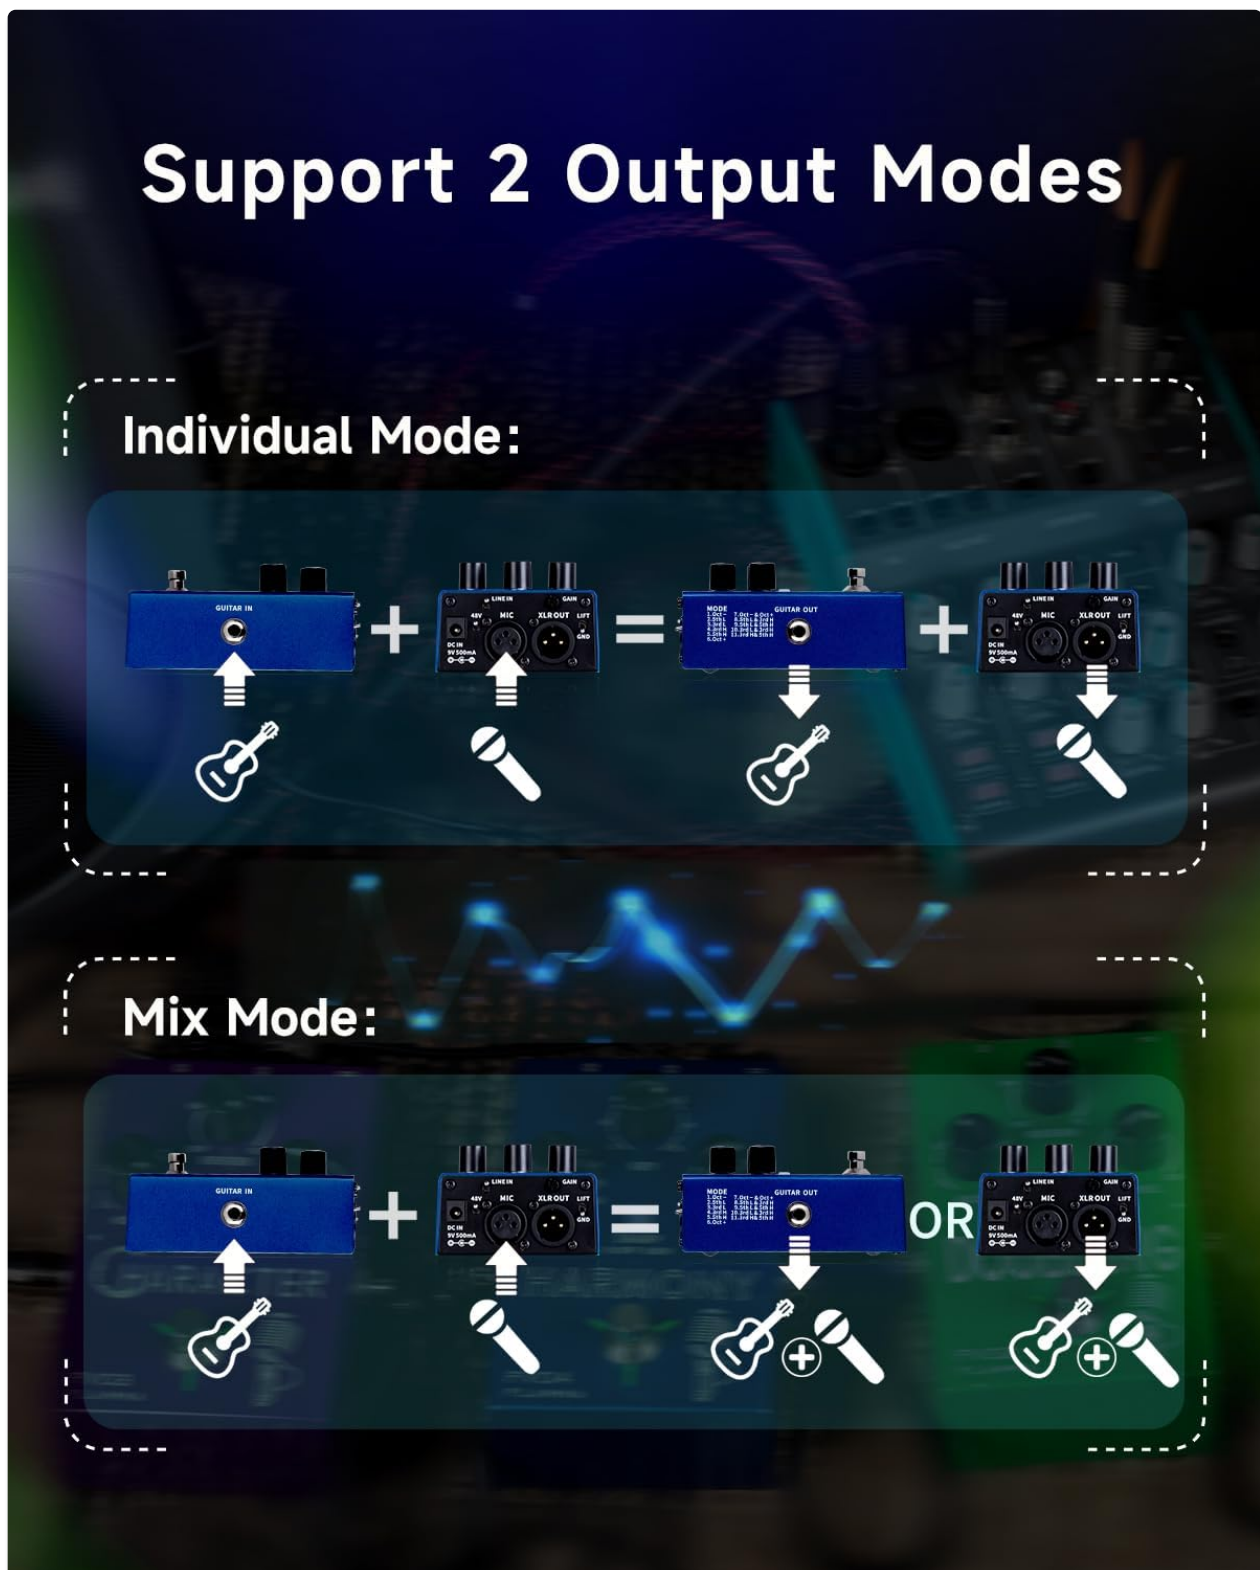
Support 2 Output Modes

Individual Mode:

GUITAR IN + LINE IN GAIN 48V MIC XLR OUT LIFT GND DC IN 9V 500mA = MODE GUITAR OUT + LINE IN GAIN 48V MIC XLR OUT LIFT GND DC IN 9V 500mA

Mix Mode:

GUITAR IN + LINE IN GAIN 48V MIC XLR OUT LIFT GND DC IN 9V 500mA = MODE GUITAR OUT OR LINE IN GAIN 48V MIC XLR OUT LIFT GND DC IN 9V 500mA